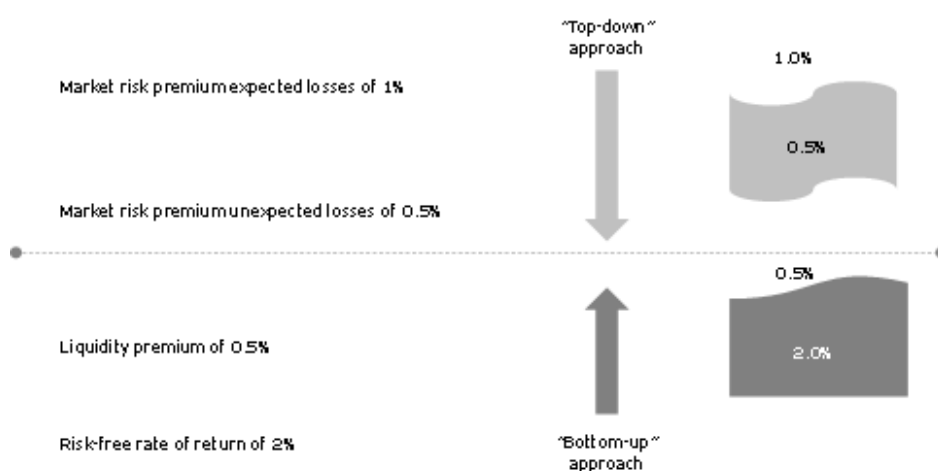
"Top-down" approach

Market risk premium expected losses of 1%

1.0%

0.5%

Market risk premium unexpected losses of 0.5%

0.5%

Liquidity premium of 0.5%

2.0%

Risk-free rate of return of 2%

"Bottom-up" approach